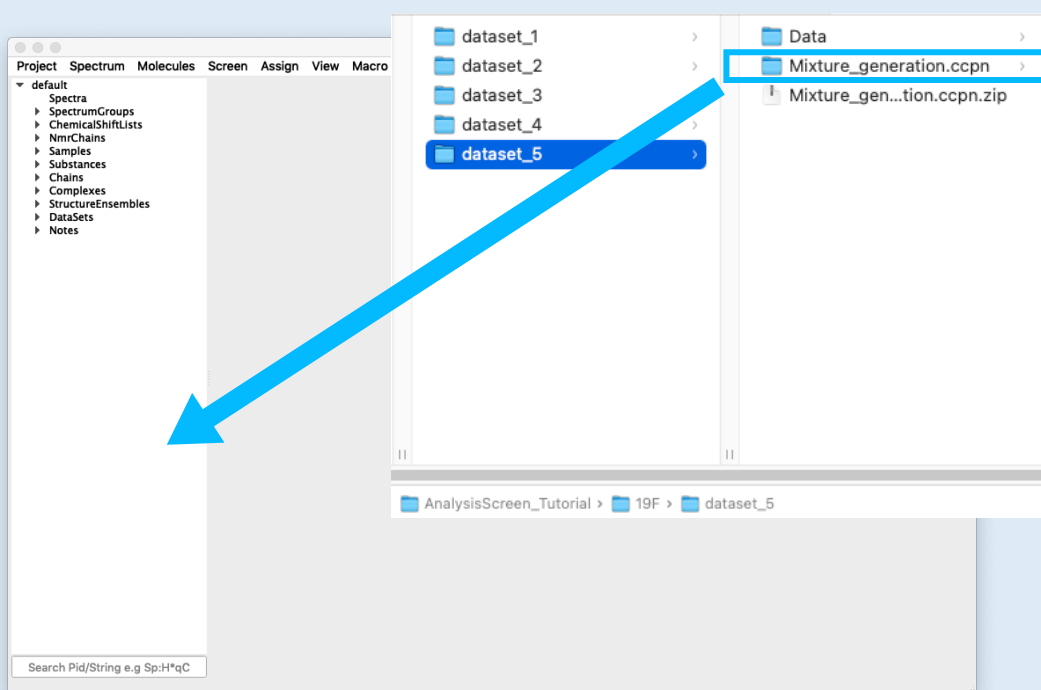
Project Spectrum Molecules Screen Assign View Macro

default
Spectra
SpectrumGroups
ChemicalShiftLists
NmrChains
Samples
Substances
Chains
Complexes
StructureEnsembles
DataSets
Notes

Search Pid/String e.g Sp:H*qC

dataset_1
dataset_2
dataset_3
dataset_4
dataset_5

Data
Mixture_generation.ccpn
Mixture_gen...tion.ccpn.zip

AnalysisScreen_Tutorial › 19F › dataset_5